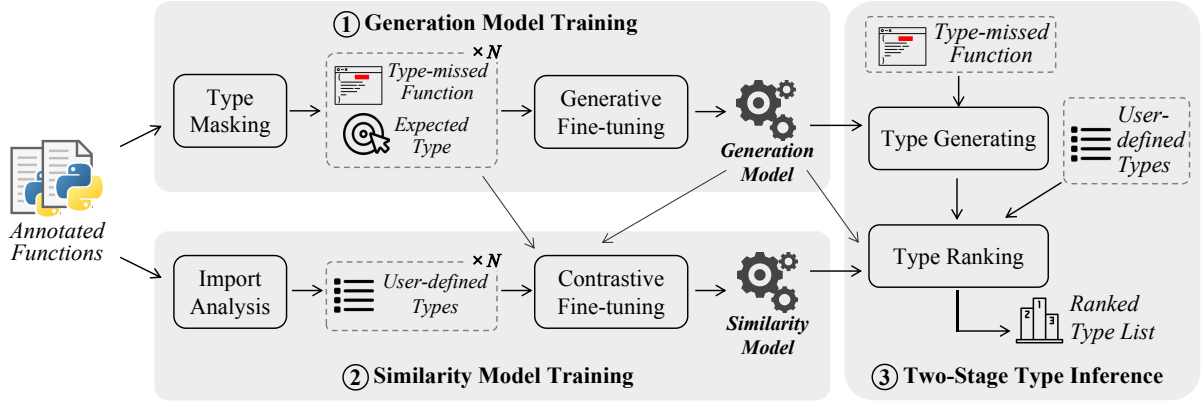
① Generation Model Training

Type Masking

$\times N$

Type-missed Function

Expected Type

Generative Fine-tuning

Generation Model

Annotated Functions

Import Analysis

$\times N$

User-defined Types

Contrastive Fine-tuning

Similarity Model

② Similarity Model Training

Type-missed Function

Type Generating

User-defined Types

Type Ranking

Ranked Type List

2 1 3

③ Two-Stage Type Inference